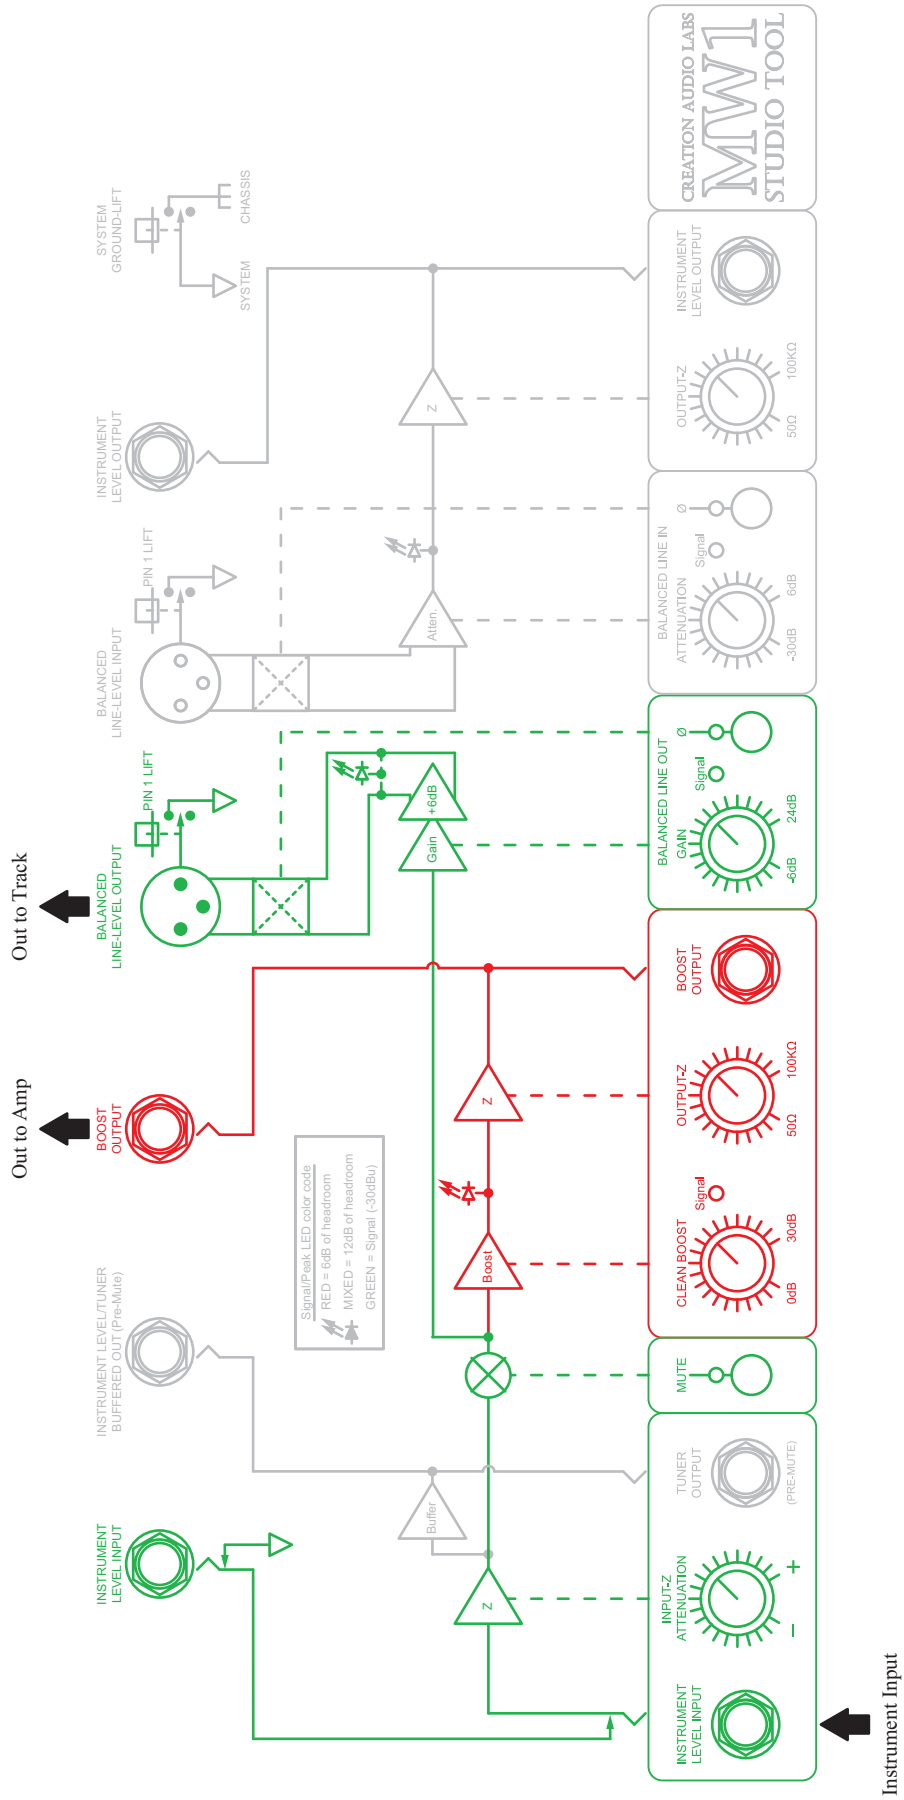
CREATION AUDIO LABS
MW1
STUDIO TOOL

INSTRUMENT LEVEL OUTPUT
OUTPUT-Z
50Ω
100KΩ

BALANCED LINE IN
ATTENUATION
-30dB
6dB
Signal
Ø

BALANCED LINE OUT
GAIN
-6dB
24dB
Signal
Ø

BOOST OUTPUT
OUTPUT-Z
50Ω
100KΩ
CLEAN BOOST
0dB
30dB
Signal

MUTE

TUNER OUTPUT
(PRE-MUTE)
INPUT-Z ATTENUATION
–
+
INSTRUMENT LEVEL INPUT

Instrument Input

SYSTEM GROUND-LIFT
CHASSIS
SYSTEM
INSTRUMENT LEVEL OUTPUT
Z
PIN 1 LIFT
BALANCED LINE-LEVEL INPUT
Atten.
PIN 1 LIFT
BALANCED LINE-LEVEL OUTPUT
+6dB
Gain
Out to Track
BOOST OUTPUT
Out to Amp
Z
Boost
Signal/Peak LED color code
RED = 6dB of headroom
MIXED = 12dB of headroom
GREEN = Signal (-30dBu)
INSTRUMENT LEVEL/TUNER BUFFERED OUT (Pre-Mute)
Buffer
Z
INSTRUMENT LEVEL INPUT